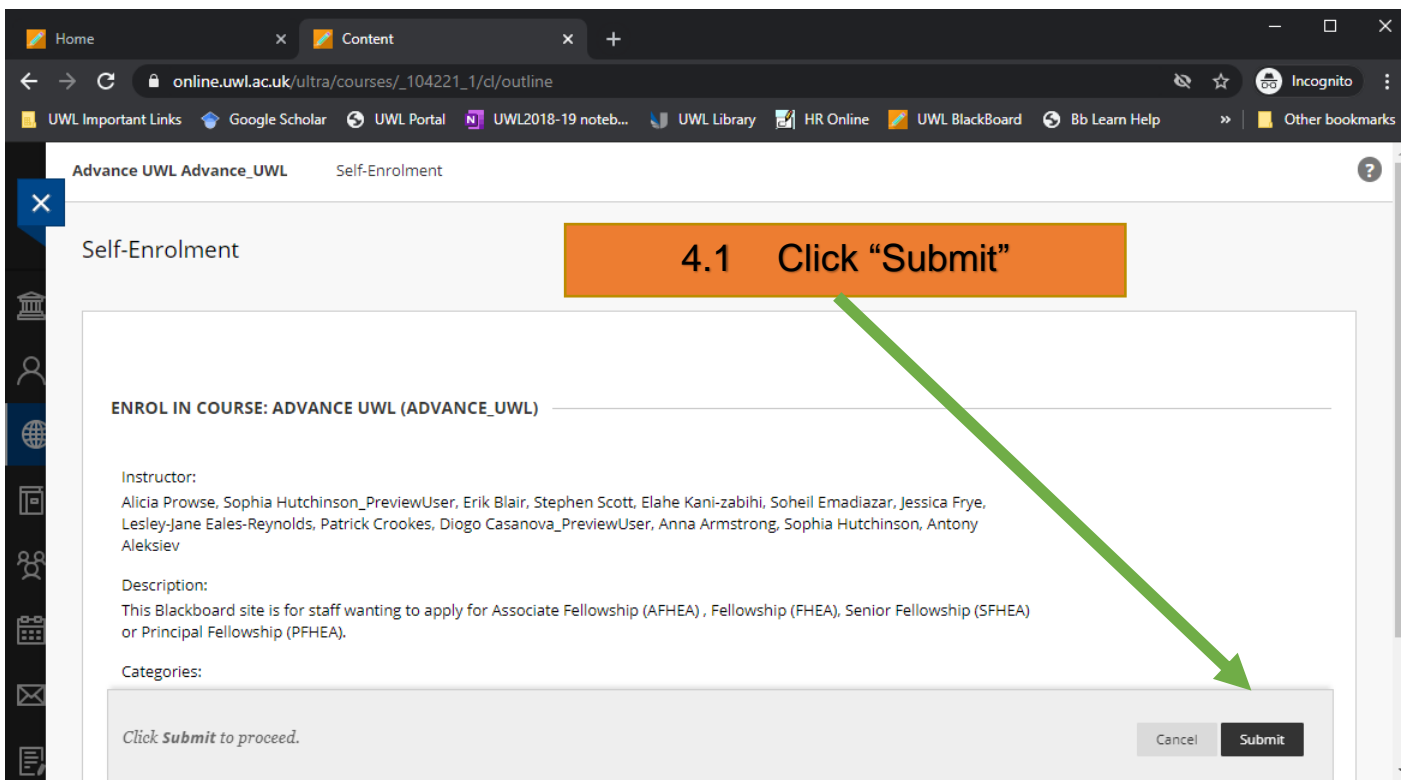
Home
Content
online.uwl.ac.uk/ultra/courses/_104221_1/cl/outline
Incognito
UWL Important Links
Google Scholar
UWL Portal
UWL2018-19 noteb...
UWL Library
HR Online
UWL BlackBoard
Bb Learn Help
»
Other bookmarks

Advance UWL Advance_UWL
Self-Enrolment

Self-Enrolment

4.1 Click “Submit”

ENROL IN COURSE: ADVANCE UWL (ADVANCE_UWL)

Instructor:
Alicia Prowse, Sophia Hutchinson_PreviewUser, Erik Blair, Stephen Scott, Elahe Kani-zabihi, Soheil Emadiazar, Jessica Frye, Lesley-Jane Eales-Reynolds, Patrick Crookes, Diogo Casanova_PreviewUser, Anna Armstrong, Sophia Hutchinson, Antony Aleksiev

Description:
This Blackboard site is for staff wanting to apply for Associate Fellowship (AFHEA) , Fellowship (FHEA), Senior Fellowship (SFHEA) or Principal Fellowship (PFHEA).

Categories:

Click Submit to proceed.

Cancel
Submit